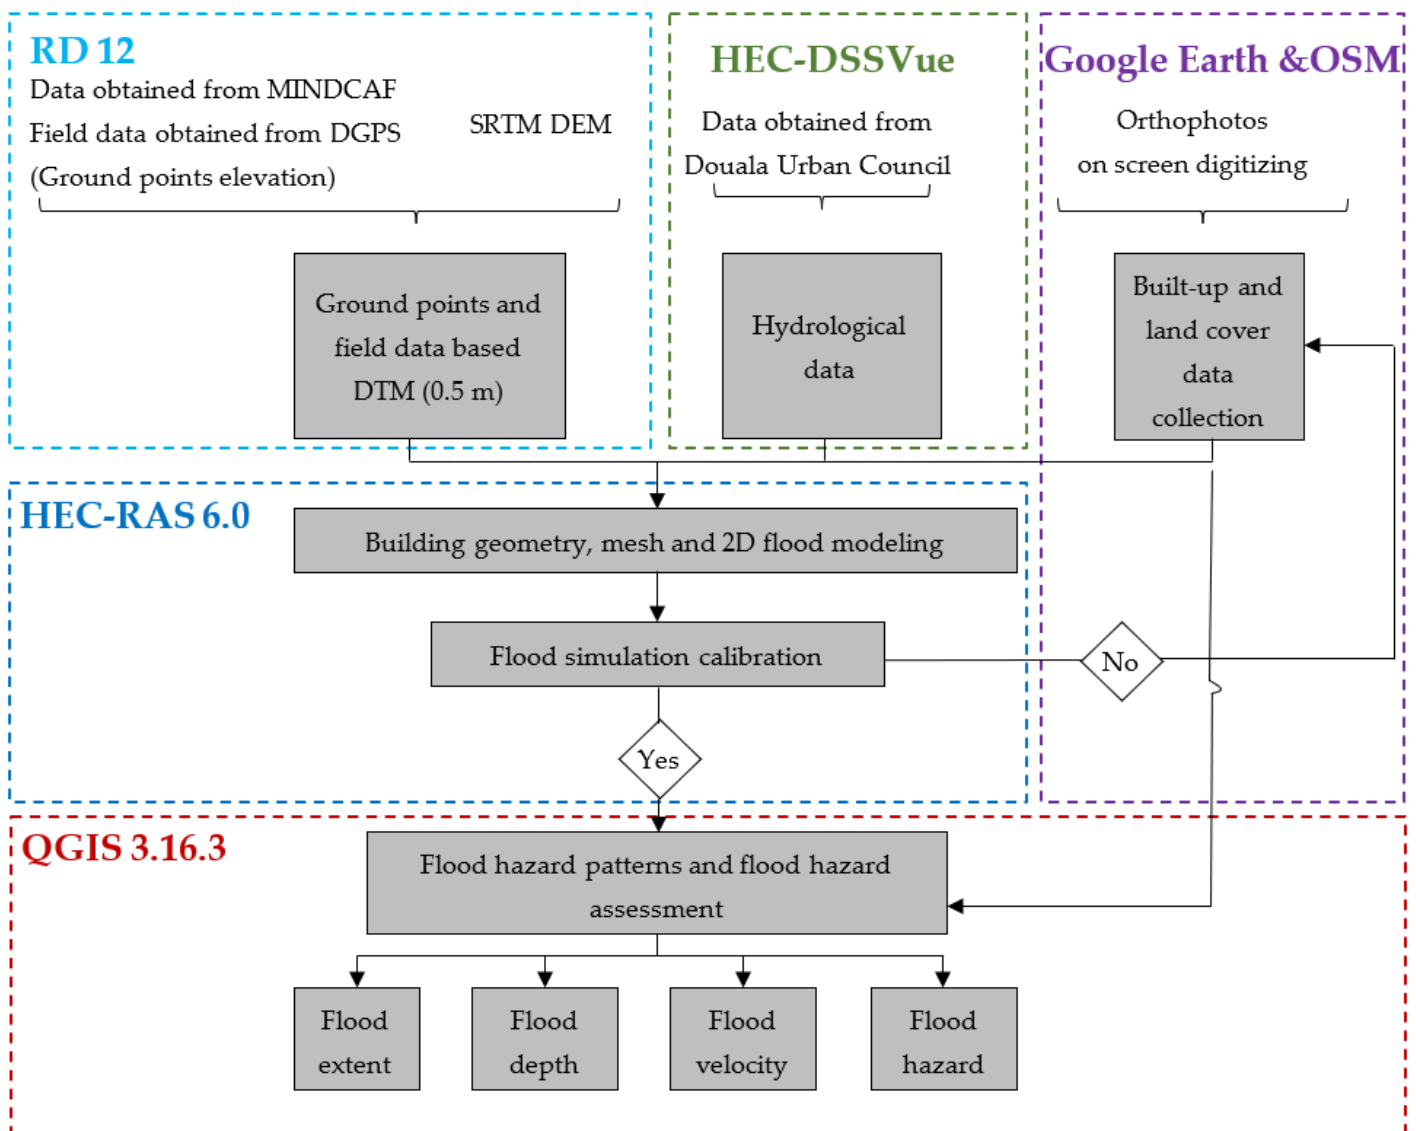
RD 12

Data obtained from MINDCAF

Field data obtained from DGPS

(Ground points elevation)

SRTM DEM

Ground points and field data based DTM (0.5 m)

HEC-DSSVue

Data obtained from Douala Urban Council

Hydrological data

Google Earth &OSM

Orthophotos on screen digitizing

Built-up and land cover data collection

HEC-RAS 6.0

Building geometry, mesh and 2D flood modeling

Flood simulation calibration

No

Yes

QGIS 3.16.3

Flood hazard patterns and flood hazard assessment

Flood extent

Flood depth

Flood velocity

Flood hazard